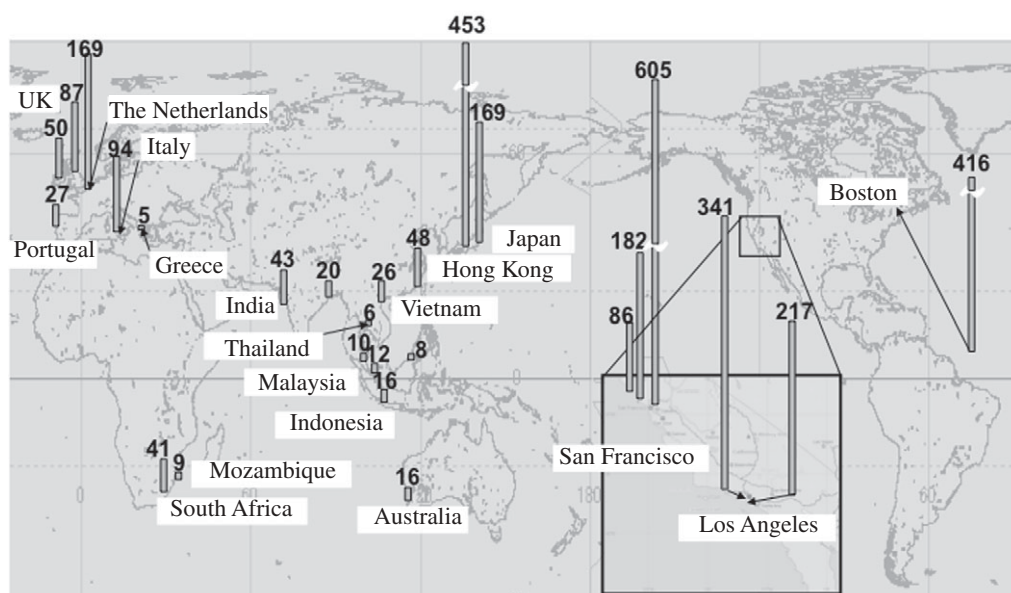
453
169
605
87
UK
The Netherlands
50
169
94
Italy
416
Boston
27
341
Portugal
5
182
48
Japan
Greece
43
20
26
Hong Kong
India
217
6
Vietnam
86
Thailand
10
12
8
Malaysia
16
Indonesia
41
9
San Francisco
Mozambique
16
South Africa
Australia
Los Angeles
180
60
0
60